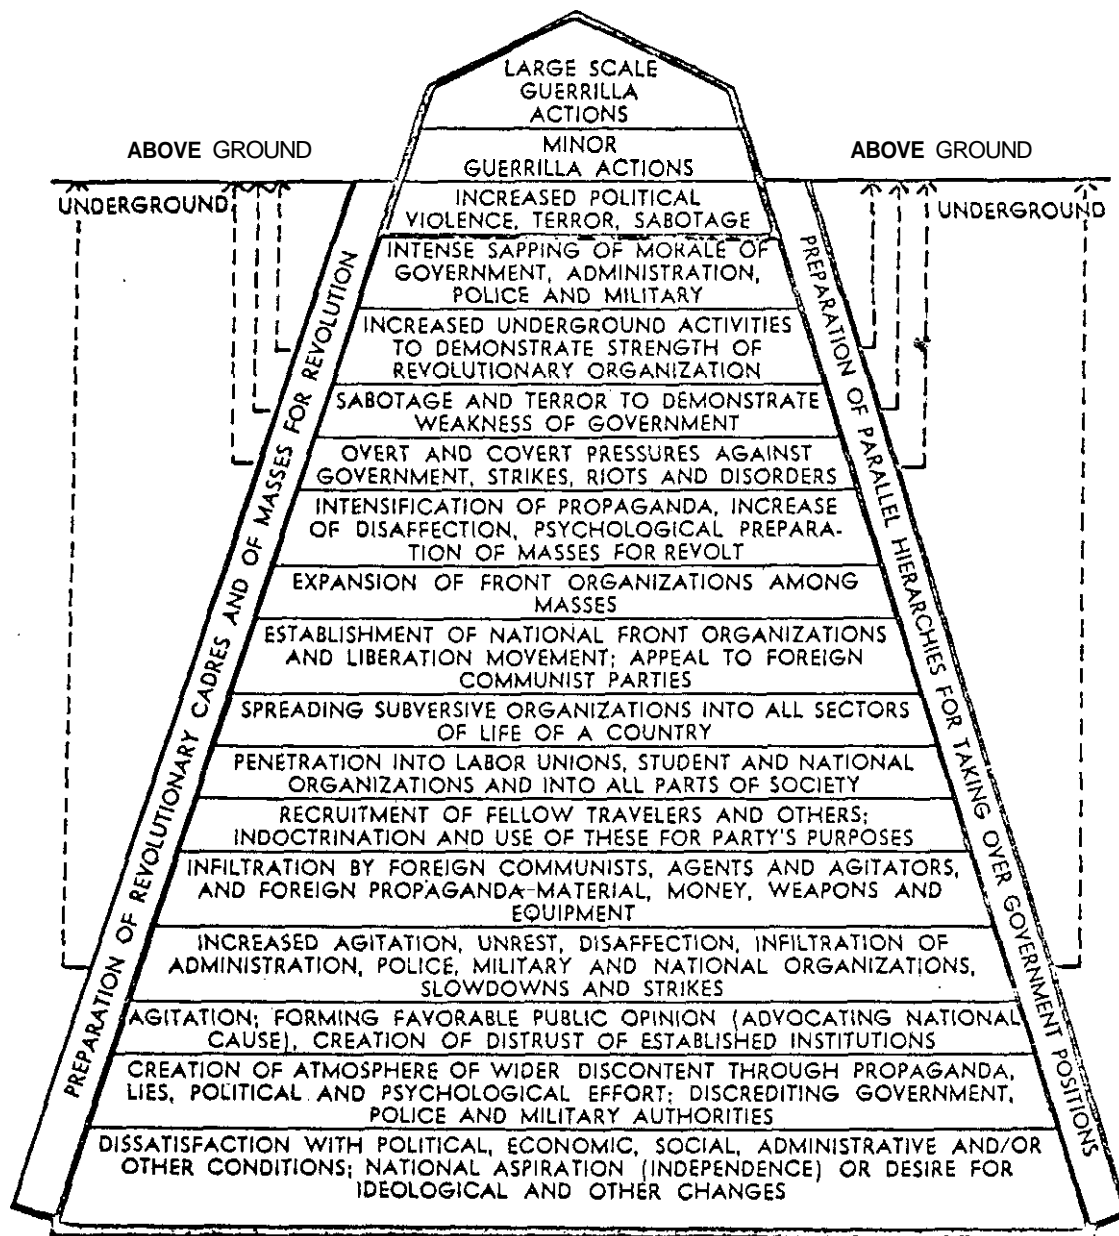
LARGE SCALE GUERRILLA ACTIONS

ABOVE GROUND

MINOR GUERRILLA ACTIONS

ABOVE GROUND

UNDERGROUND

INCREASED POLITICAL VIOLENCE, TERROR, SABOTAGE

UNDERGROUND

INTENSE SAPPING OF MORALE OF GOVERNMENT, ADMINISTRATION, POLICE AND MILITARY

INCREASED UNDERGROUND ACTIVITIES TO DEMONSTRATE STRENGTH OF REVOLUTIONARY ORGANIZATION

SABOTAGE AND TERROR TO DEMONSTRATE WEAKNESS OF GOVERNMENT

OVERT AND COVERT PRESSURES AGAINST GOVERNMENT, STRIKES, RIOTS AND DISORDERS

INTENSIFICATION OF PROPAGANDA, INCREASE OF DISAFFECTION, PSYCHOLOGICAL PREPARATION OF MASSES FOR REVOLT

EXPANSION OF FRONT ORGANIZATIONS AMONG MASSES

ESTABLISHMENT OF NATIONAL FRONT ORGANIZATIONS AND LIBERATION MOVEMENT; APPEAL TO FOREIGN COMMUNIST PARTIES

SPREADING SUBVERSIVE ORGANIZATIONS INTO ALL SECTORS OF LIFE OF A COUNTRY

PENETRATION INTO LABOR UNIONS, STUDENT AND NATIONAL ORGANIZATIONS AND INTO ALL PARTS OF SOCIETY

RECRUITMENT OF FELLOW TRAVELERS AND OTHERS; INDOCTRINATION AND USE OF THESE FOR PARTY'S PURPOSES

INFILTRATION BY FOREIGN COMMUNISTS, AGENTS AND AGITATORS, AND FOREIGN PROPAGANDA MATERIAL, MONEY, WEAPONS AND EQUIPMENT

INCREASED AGITATION, UNREST, DISAFFECTION, INFILTRATION OF ADMINISTRATION, POLICE, MILITARY AND NATIONAL ORGANIZATIONS, SLOWDOWNS AND STRIKES

AGITATION; FORMING FAVORABLE PUBLIC OPINION (ADVOCATING NATIONAL CAUSE), CREATION OF DISTRUST OF ESTABLISHED INSTITUTIONS

CREATION OF ATMOSPHERE OF WIDER DISCONTENT THROUGH PROPAGANDA, LIES, POLITICAL AND PSYCHOLOGICAL EFFORT; DISCREDITING GOVERNMENT, POLICE AND MILITARY AUTHORITIES

DISSATISFACTION WITH POLITICAL, ECONOMIC, SOCIAL, ADMINISTRATIVE AND/OR OTHER CONDITIONS; NATIONAL ASPIRATION (INDEPENDENCE) OR DESIRE FOR IDEOLOGICAL AND OTHER CHANGES

PREPARATION OF REVOLUTIONARY CADRES AND OF MASSES FOR REVOLUTION

PREPARATION OF PARALLEL HIERARCHIES FOR TAKING OVER GOVERNMENT POSITIONS